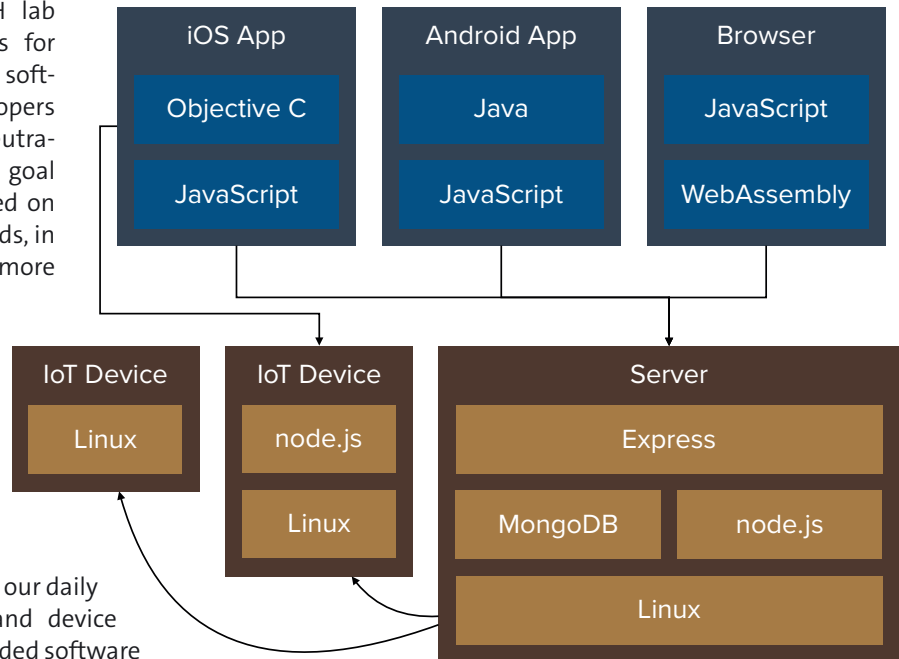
d lab
s for
soft-
opers
utra-
goal
ed on
ds, in
more

our daily
and device
ded software

iOS App
Objective C
JavaScript

Android App
Java
JavaScript

Browser
JavaScript
WebAssembly

IoT Device
Linux

IoT Device
node.js
Linux

Server
Express
MongoDB
node.js
Linux